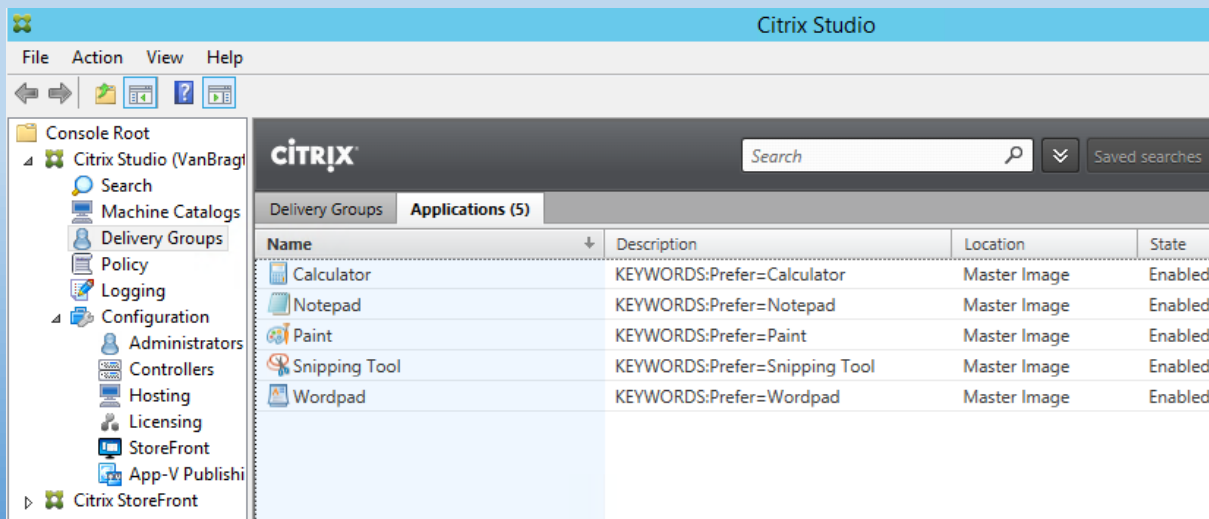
Citrix Studio

File Action View Help

Console Root
Citrix Studio (VanBragt
Search
Machine Catalogs
Delivery Groups
Policy
Logging
Configuration
Administrators
Controllers
Hosting
Licensing
StoreFront
App-V Publishi
Citrix StoreFront

CITRIX

Search

Saved searches

Delivery Groups | Applications (5)

| Name | Description | Location | State |
|---|---|---|---|
| Calculator | KEYWORDS:Prefer=Calculator | Master Image | Enabled |
| Notepad | KEYWORDS:Prefer=Notepad | Master Image | Enabled |
| Paint | KEYWORDS:Prefer=Paint | Master Image | Enabled |
| Snipping Tool | KEYWORDS:Prefer=Snipping Tool | Master Image | Enabled |
| Wordpad | KEYWORDS:Prefer=Wordpad | Master Image | Enabled |